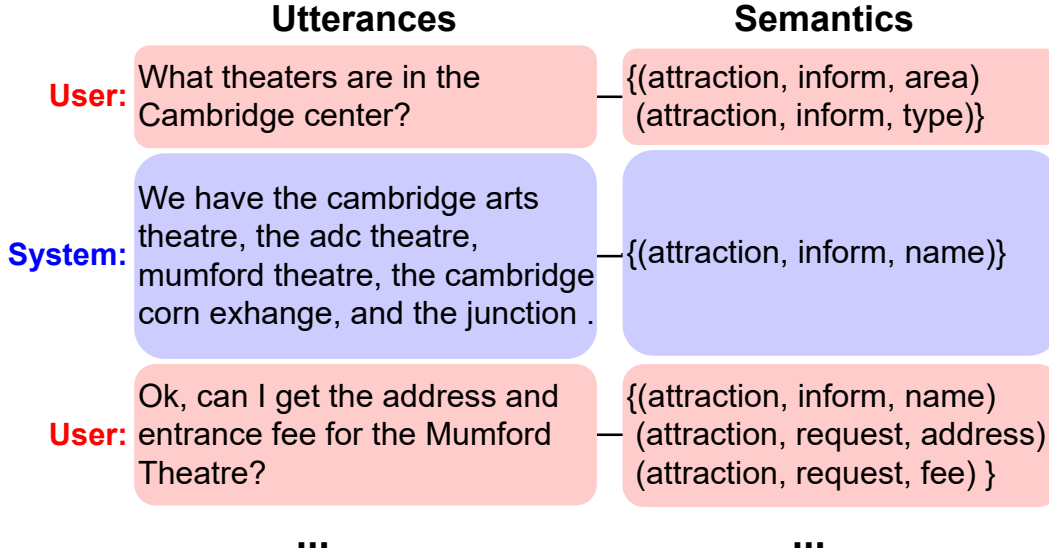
| | Utterances | Semantics |
|---|---|---|
| User: | What theaters are in the Cambridge center? | {(attraction, inform, area) (attraction, inform, type)} |
| System: | We have the cambridge arts theatre, the adc theatre, mumford theatre, the cambridge corn exhange, and the junction . | {(attraction, inform, name)} |
| User: | Ok, can I get the address and entrance fee for the Mumford Theatre? | {(attraction, inform, name) (attraction, request, address) (attraction, request, fee) } |

...

...